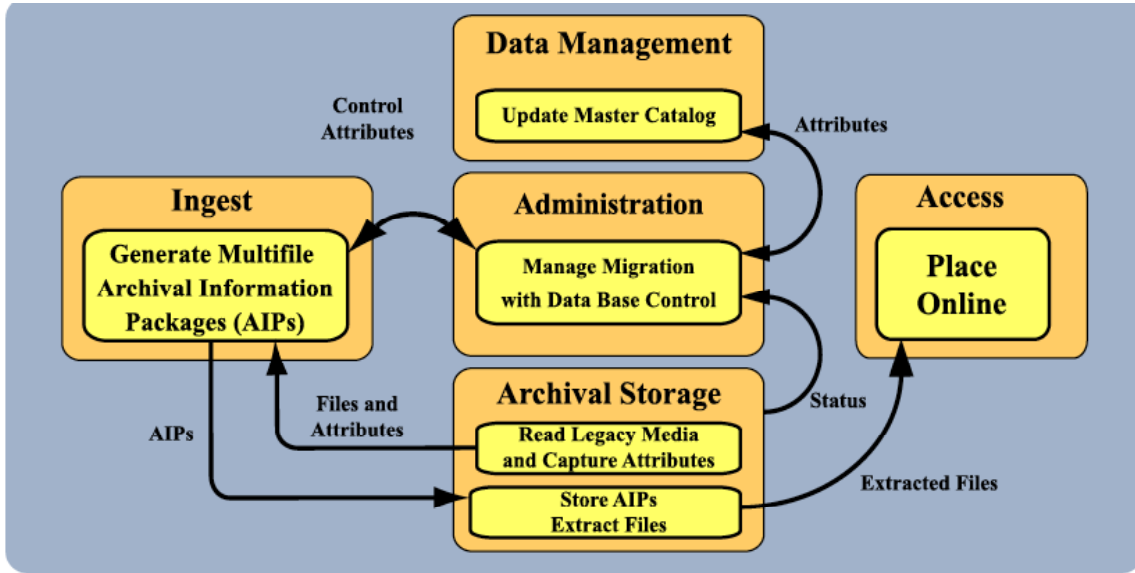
Data Management

Update Master Catalog

Control Attributes

Attributes

Ingest

Generate Multifile Archival Information Packages (AIPs)

Administration

Manage Migration with Data Base Control

Access

Place Online

Archival Storage

Files and Attributes

Status

AIPs

Read Legacy Media and Capture Attributes

Store AIPs Extract Files

Extracted Files